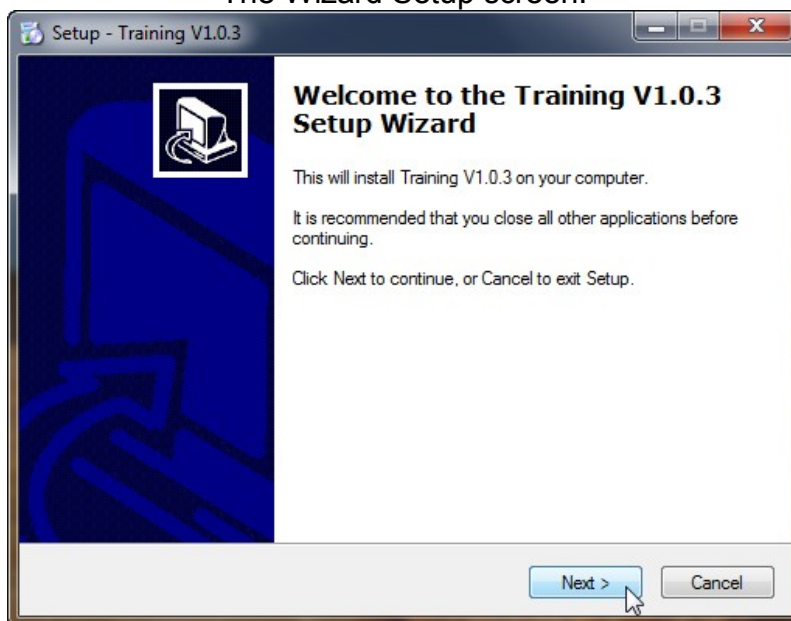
The Wizard Setup screen.

Setup - Training V1.0.3

Welcome to the Training V1.0.3 Setup Wizard

This will install Training V1.0.3 on your computer.

It is recommended that you close all other applications before continuing.

Click Next to continue, or Cancel to exit Setup.

Next >

Cancel